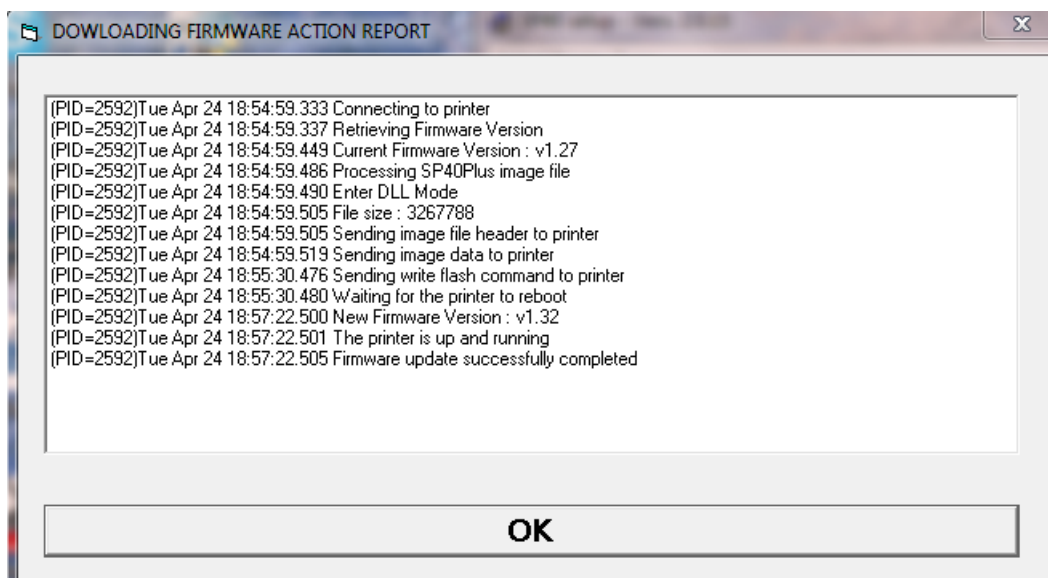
DOWLOADING FIRMWARE ACTION REPORT

(PID=2592)Tue Apr 24 18:54:59.333 Connecting to printer
(PID=2592)Tue Apr 24 18:54:59.337 Retrieving Firmware Version
(PID=2592)Tue Apr 24 18:54:59.449 Current Firmware Version : v1.27
(PID=2592)Tue Apr 24 18:54:59.486 Processing SP40Plus image file
(PID=2592)Tue Apr 24 18:54:59.490 Enter DLL Mode
(PID=2592)Tue Apr 24 18:54:59.505 File size : 3267788
(PID=2592)Tue Apr 24 18:54:59.505 Sending image file header to printer
(PID=2592)Tue Apr 24 18:54:59.519 Sending image data to printer
(PID=2592)Tue Apr 24 18:55:30.476 Sending write flash command to printer
(PID=2592)Tue Apr 24 18:55:30.480 Waiting for the printer to reboot
(PID=2592)Tue Apr 24 18:57:22.500 New Firmware Version : v1.32
(PID=2592)Tue Apr 24 18:57:22.501 The printer is up and running
(PID=2592)Tue Apr 24 18:57:22.505 Firmware update successfully completed

OK